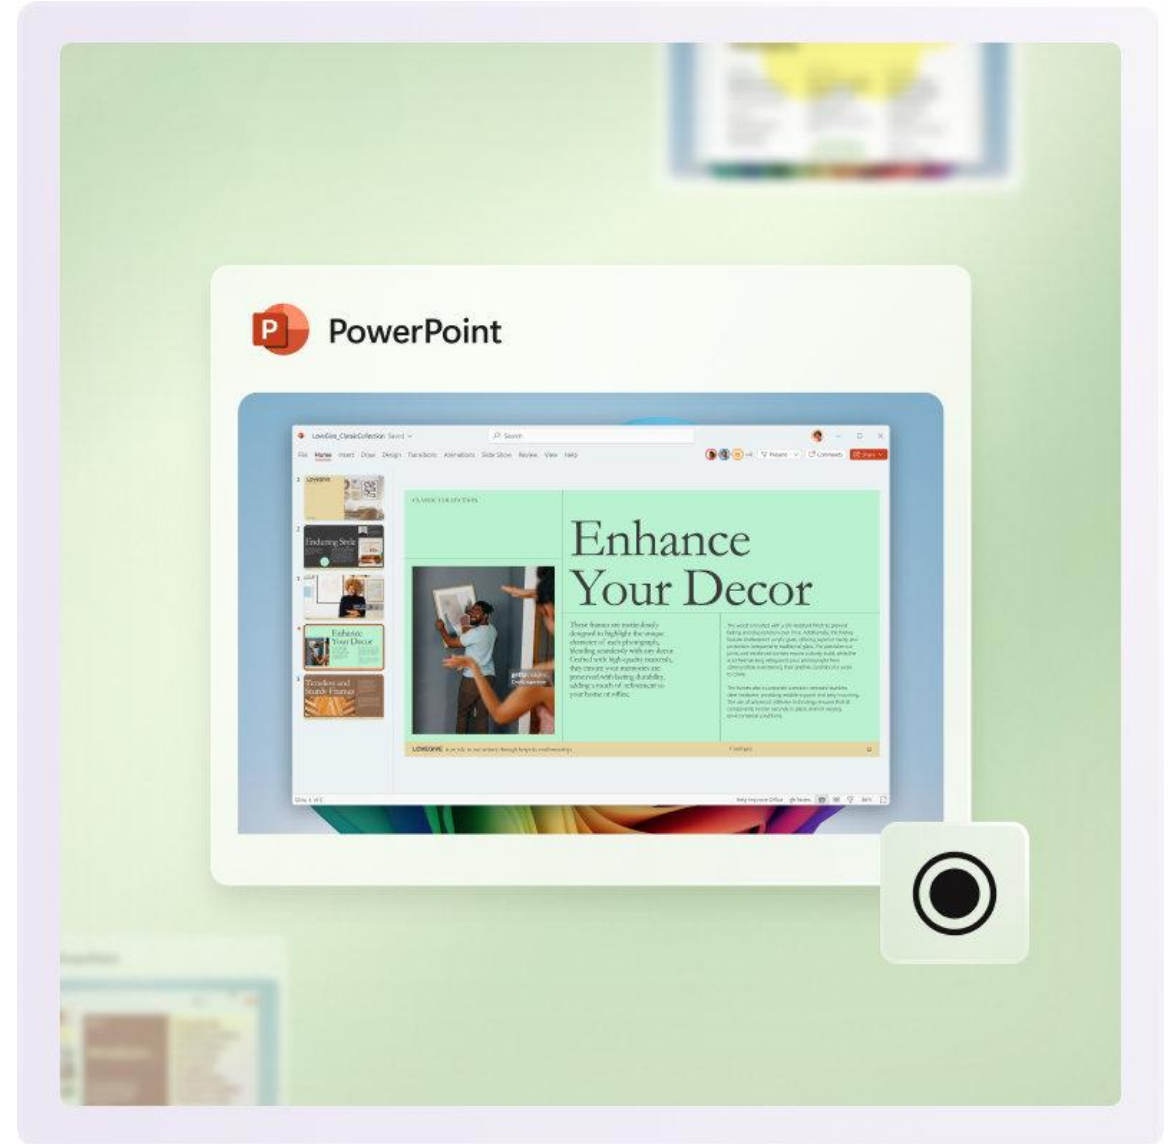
PowerPoint

LoveGive_ClassicCollection Saved

Search

File Home Insert Draw Design Transitions Animations Slide Show Review View Help

Present Comments Share

Enduring Style

Enhance Your Decor

Timeless and Sturdy Frames

CLASSIC COLLECTION

Enhance Your Decor

These frames are meticulously designed to highlight the unique elements of each photograph, blending seamlessly with any decor. Crafted with high-quality materials, they ensure your memories are preserved with lasting durability, adding a touch of refinement to your home or office.

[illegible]

LOVEGIVE

Slide 4 of 5

Help Improve Office Notes